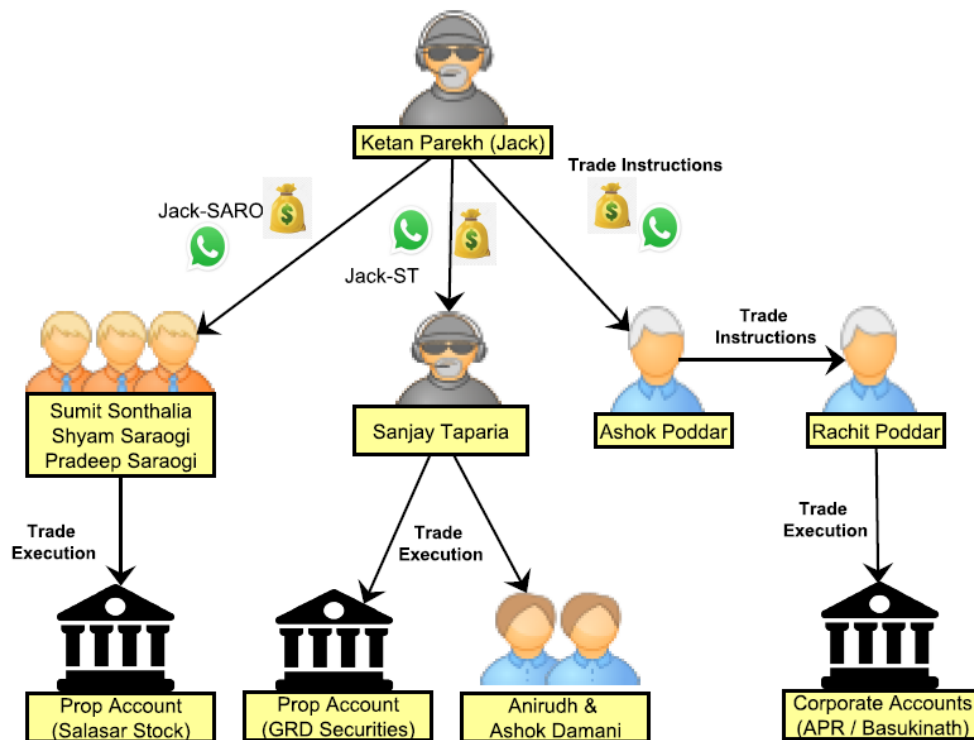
Ketan Parekh (Jack)

Jack-SARO

Jack-ST

Trade Instructions

Sumit Sonthalia
Shyam Saraogi
Pradeep Saraogi

Sanjay Taparia

Ashok Poddar

Trade Instructions

Rachit Poddar

Trade Execution

Trade Execution

Trade Execution

Prop Account (Salasar Stock)

Prop Account (GRD Securities)

Anirudh & Ashok Damani

Corporate Accounts (APR / Basukinath)